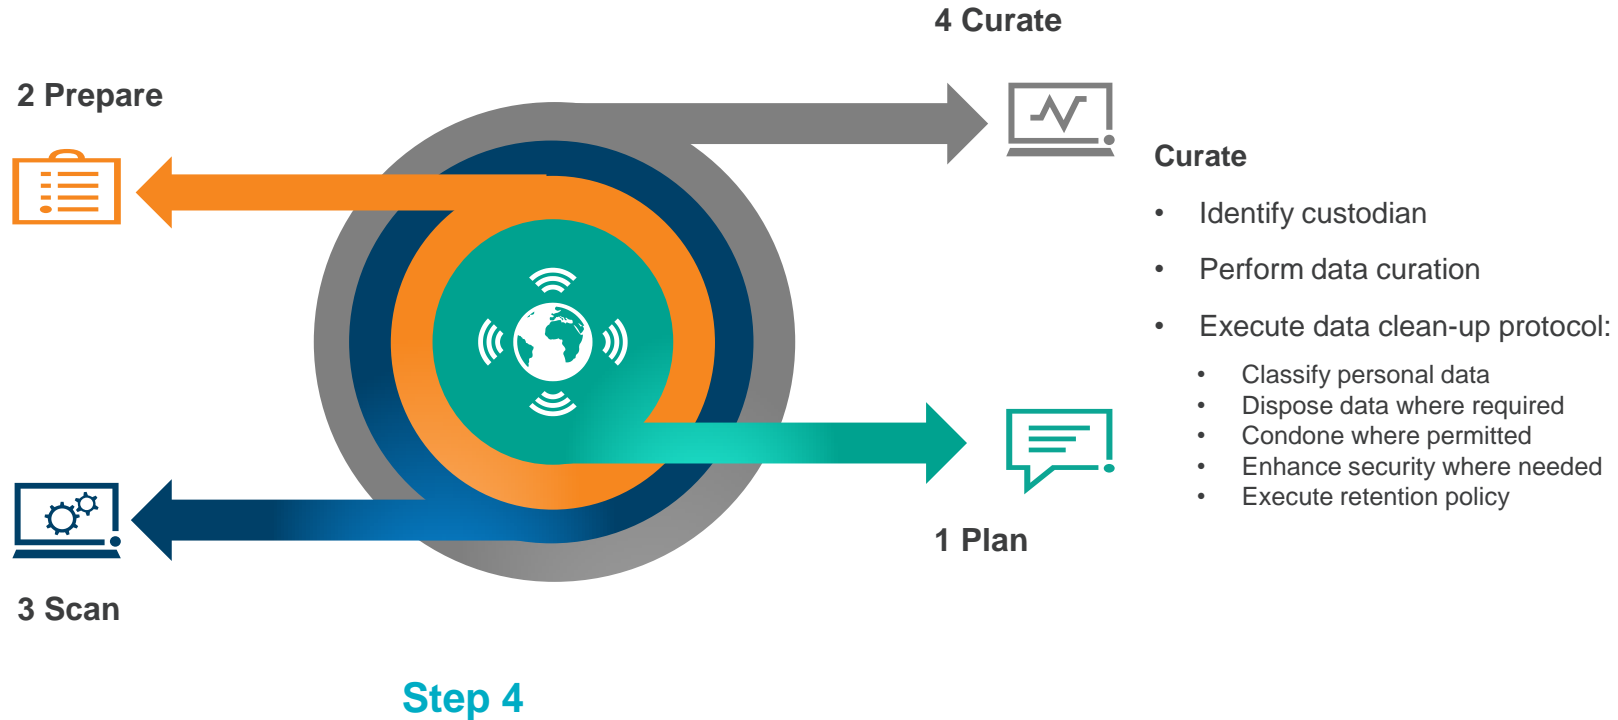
4 Curate

2 Prepare

Curate

- Identify custodian
- Perform data curation
- Execute data clean-up protocol:
  - Classify personal data
  - Dispose data where required
  - Condone where permitted
  - Enhance security where needed
  - Execute retention policy

1 Plan

3 Scan

Step 4